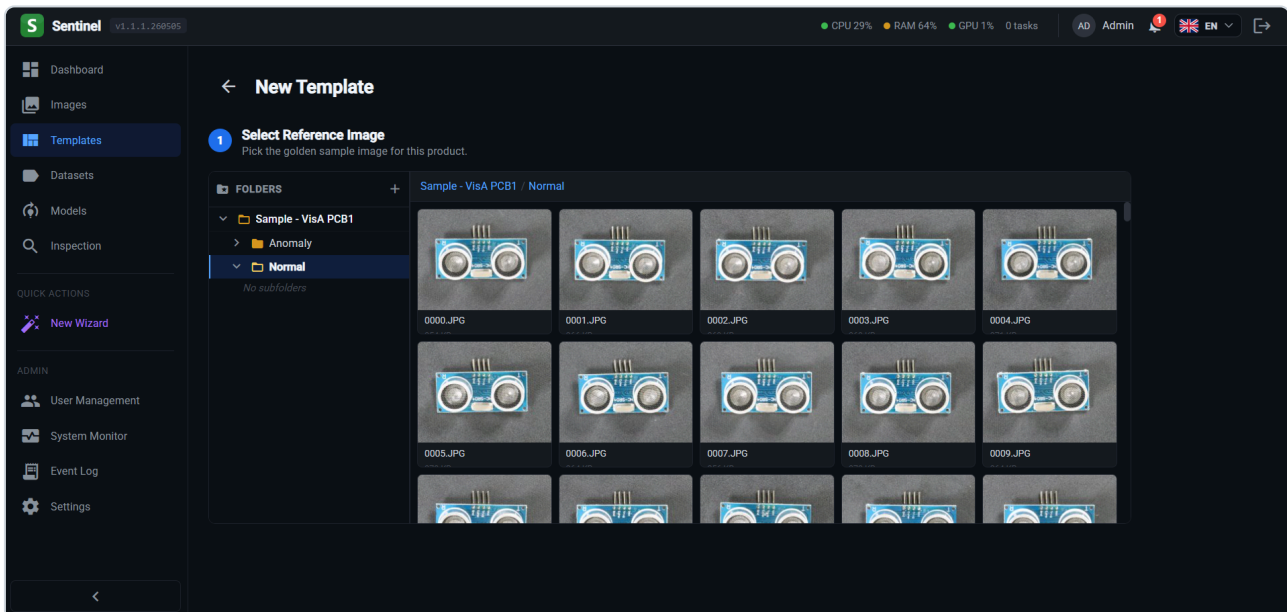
S Sentinel v1.1.1.260505

CPU 29% RAM 64% GPU 1% 0 tasks

AD Admin 1 EN

Dashboard
Images
Templates
Datasets
Models
Inspection

QUICK ACTIONS
New Wizard

ADMIN
User Management
System Monitor
Event Log
Settings

New Template

1 Select Reference Image
Pick the golden sample image for this product.

FOLDERS +
Sample - VisA PCB1
Anomaly
Normal
No subfolders

Sample - VisA PCB1 / Normal

0000.JPG
0001.JPG
0002.JPG
0003.JPG
0004.JPG
0005.JPG
0006.JPG
0007.JPG
0008.JPG
0009.JPG